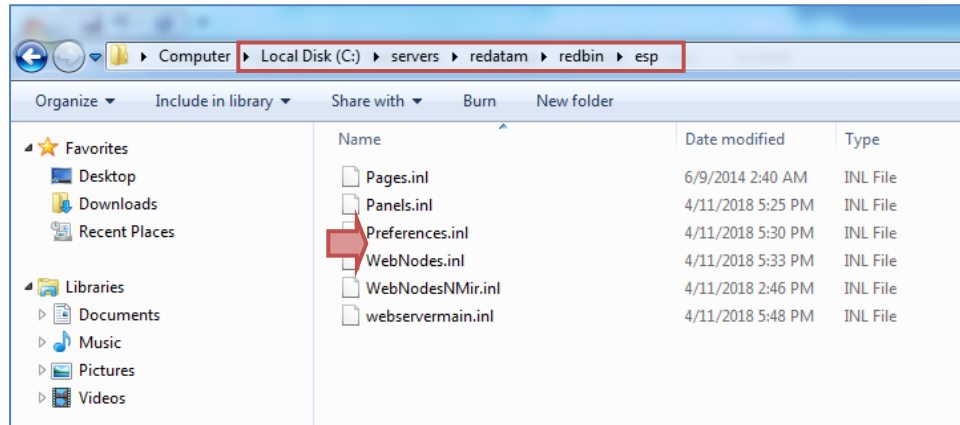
Computer ▸ Local Disk (C:) ▸ servers ▸ redatam ▸ redbin ▸ esp

Organize ▾ Include in library ▾ Share with ▾ Burn New folder

Favorites
Desktop
Downloads
Recent Places

Libraries
Documents
Music
Pictures
Videos

| Name | Date modified | Type |
|---|---|---|
| Pages.inl | 6/9/2014 2:40 AM | INL File |
| Panels.inl | 4/11/2018 5:25 PM | INL File |
| Preferences.inl | 4/11/2018 5:30 PM | INL File |
| WebNodes.inl | 4/11/2018 5:33 PM | INL File |
| WebNodesNMir.inl | 4/11/2018 2:46 PM | INL File |
| webservermain.inl | 4/11/2018 5:48 PM | INL File |